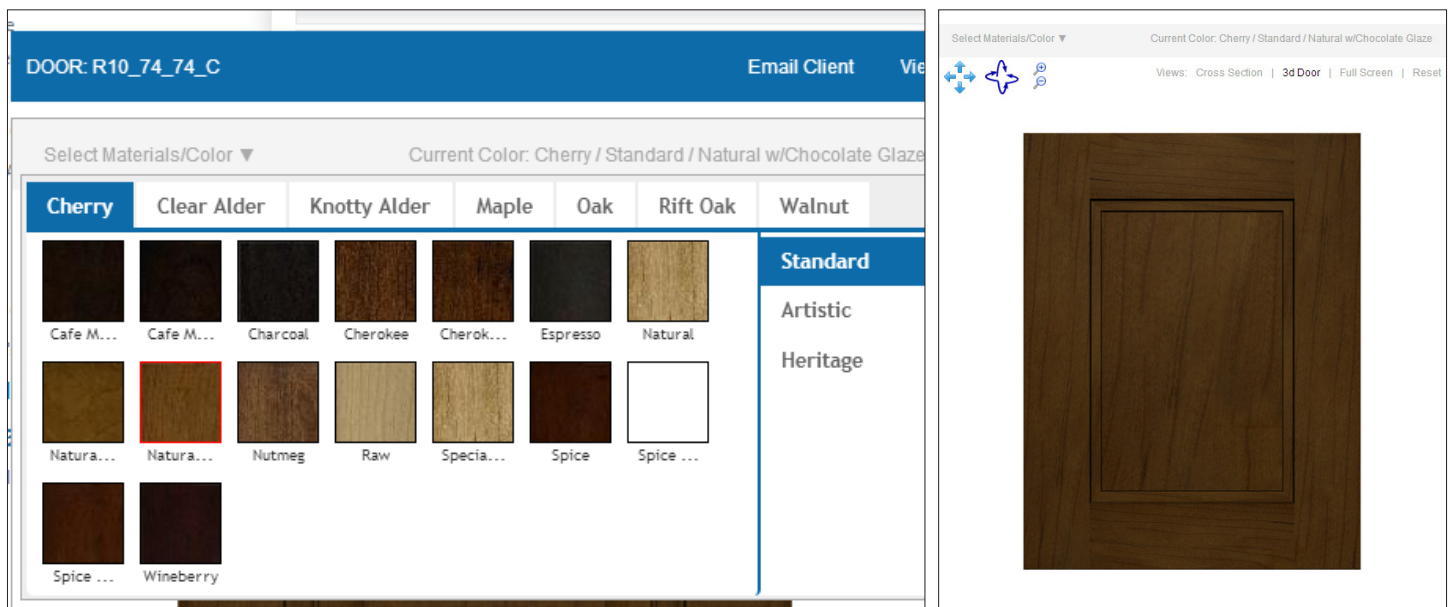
DOOR: R10_74_74_C

Email Client

Vie

Select Materials/Color ▼

Current Color: Cherry / Standard / Natural w/Chocolate Glaze

| Cherry | Clear Alder | Knotty Alder | Maple | Oak | Rift Oak | Walnut |
|---|---|---|---|---|---|---|

Cafe M... Cafe M... Charcoal Cherokee Cherok... Espresso Natural

Natura... Natura... Nutmeg Raw Specia... Spice Spice ...

Spice ... Wineberry

Standard

Artistic

Heritage

Select Materials/Color ▼

Current Color: Cherry / Standard / Natural w/Chocolate Glaze

Views: Cross Section | 3d Door | Full Screen | Reset